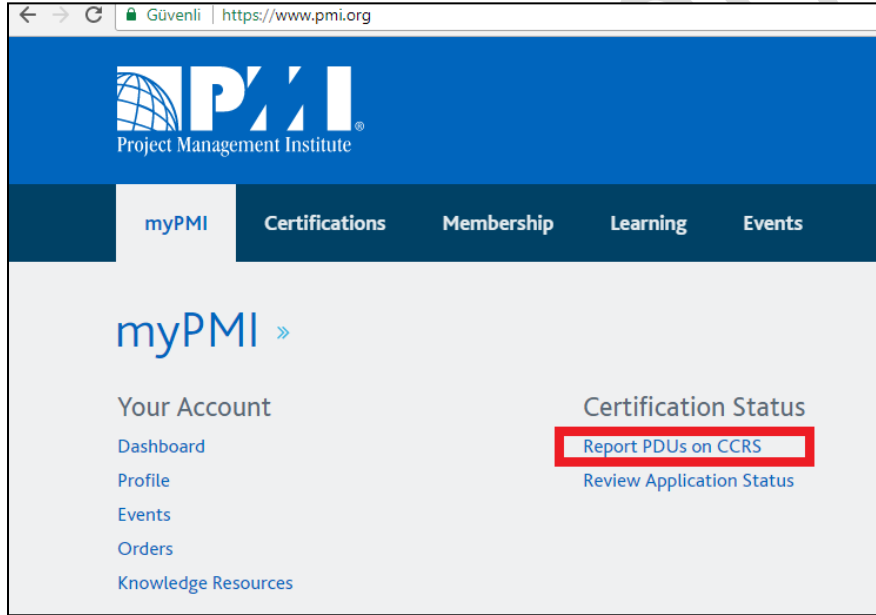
Güvenli | https://www.pmi.org

PMI®
Project Management Institute

myPMI Certifications Membership Learning Events

myPMI »

Your Account
Dashboard
Profile
Events
Orders
Knowledge Resources

Certification Status
Report PDUs on CCRS
Review Application Status